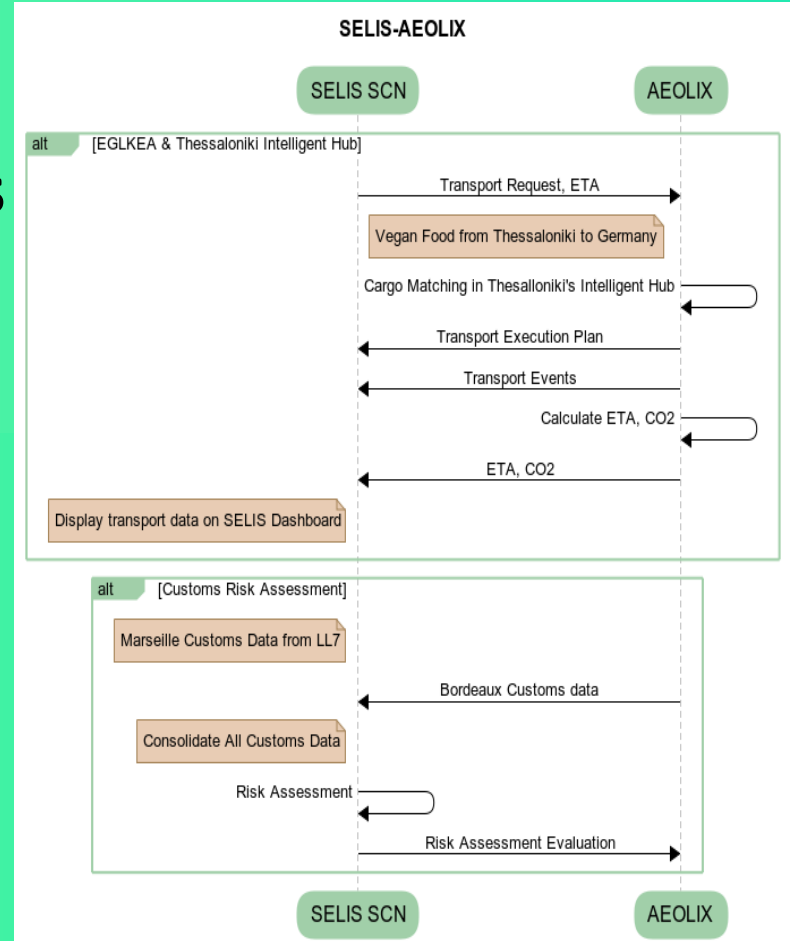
SELIS-AEOLIX

SELIS SCN

AEOLIX

alt [EGLKEA & Thessaloniki Intelligent Hub]

Transport Request, ETA

Vegan Food from Thessaloniki to Germany

Cargo Matching in Thessaloniki's Intelligent Hub

Transport Execution Plan

Transport Events

Calculate ETA, CO2

ETA, CO2

Display transport data on SELIS Dashboard

alt [Customs Risk Assessment]

Marseille Customs Data from LL7

Bordeaux Customs data

Consolidate All Customs Data

Risk Assessment

Risk Assessment Evaluation

SELIS SCN

AEOLIX